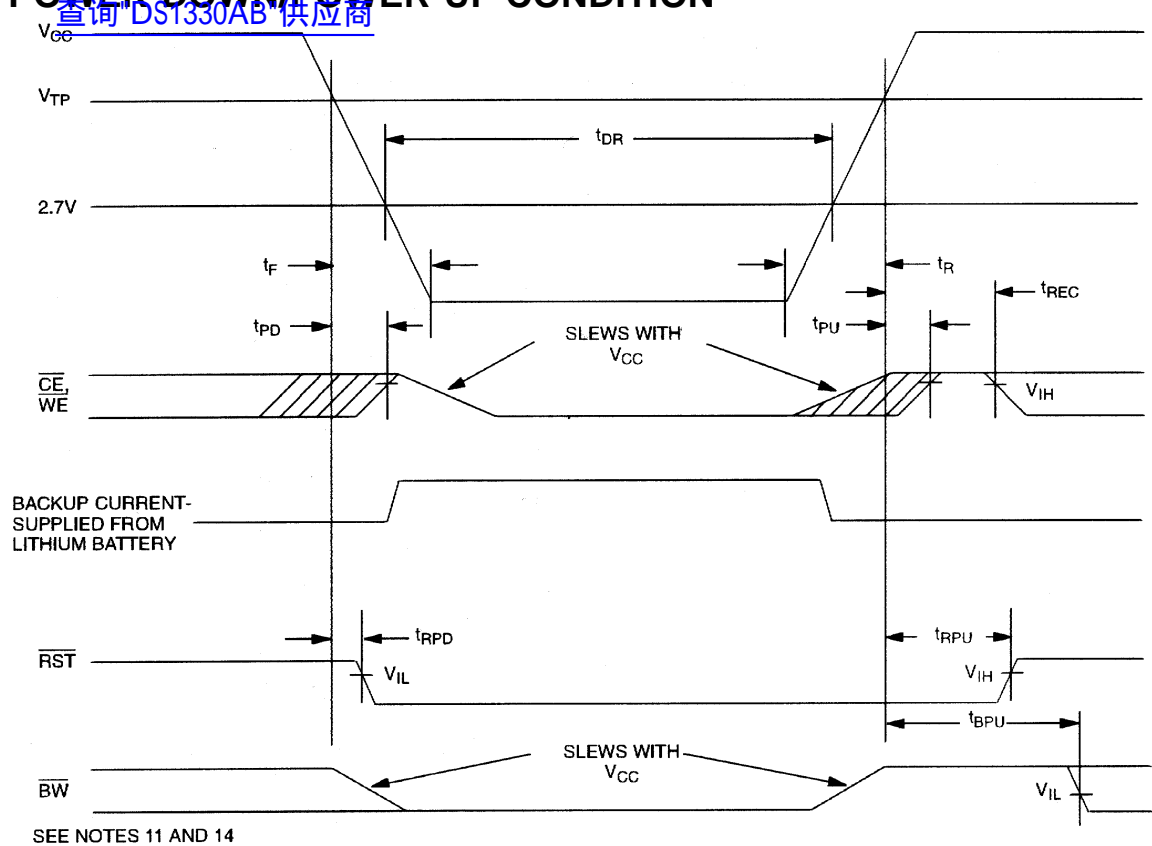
查询"DS1330AB"供应商

$V_{CC}$

$V_{TP}$

$t_{DR}$

2.7V

$t_F$

$t_R$

$t_{REC}$

$t_{PD}$

SLEWS WITH $V_{CC}$

$t_{PU}$

$\overline{CE}$, $\overline{WE}$

$V_{IH}$

BACKUP CURRENT-SUPPLIED FROM LITHIUM BATTERY

$t_{RPD}$

$t_{RPU}$

$\overline{RST}$

$V_{IL}$

$V_{IH}$

$t_{BPU}$

SLEWS WITH $V_{CC}$

$\overline{BW}$

$V_{IL}$

SEE NOTES 11 AND 14